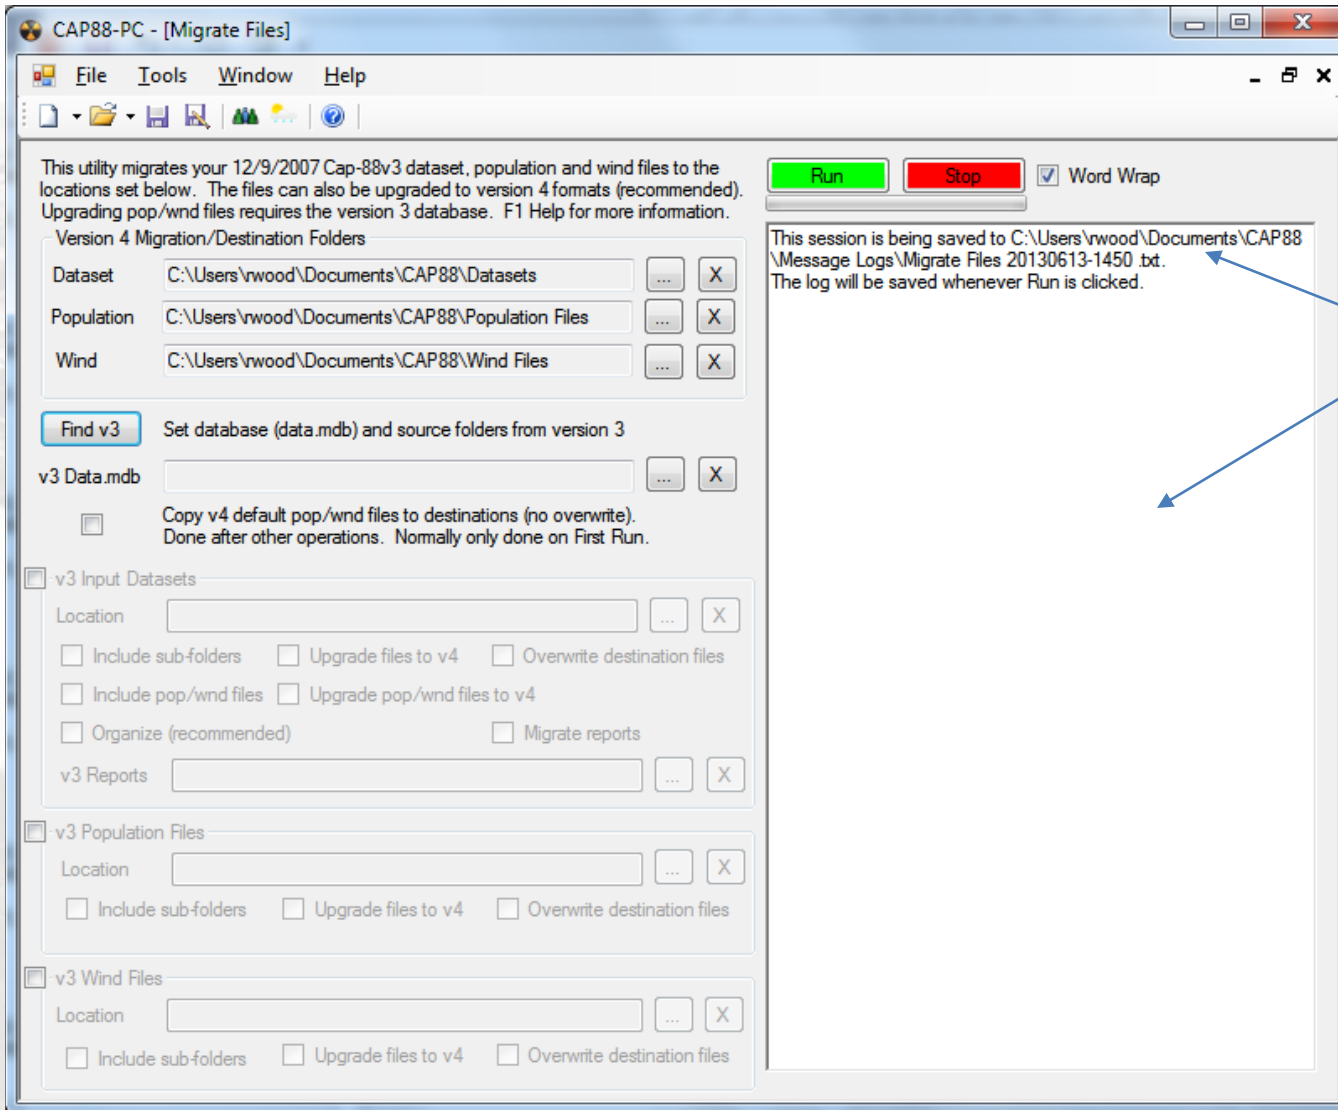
CAP88-PC - [Migrate Files]

File Tools Window Help

This utility migrates your 12/9/2007 Cap-88v3 dataset, population and wind files to the locations set below. The files can also be upgraded to version 4 formats (recommended). Upgrading pop/wnd files requires the version 3 database. F1 Help for more information.

Run Stop Word Wrap

Version 4 Migration/Destination Folders

Dataset C:\Users\rwood\Documents\CAP88\Datasets ... X

Population C:\Users\rwood\Documents\CAP88\Population Files ... X

Wind C:\Users\rwood\Documents\CAP88\Wind Files ... X

Find v3 Set database (data.mdb) and source folders from version 3

v3 Data.mdb ... X

Copy v4 default pop/wnd files to destinations (no overwrite). Done after other operations. Normally only done on First Run.

v3 Input Datasets

Location ... X

Include sub-folders Upgrade files to v4 Overwrite destination files

Include pop/wnd files Upgrade pop/wnd files to v4

Organize (recommended) Migrate reports

v3 Reports ... X

v3 Population Files

Location ... X

Include sub-folders Upgrade files to v4 Overwrite destination files

v3 Wind Files

Location ... X

Include sub-folders Upgrade files to v4 Overwrite destination files

This session is being saved to C:\Users\rwood\Documents\CAP88\Message Logs\Migrate Files 20130613-1450 .txt.
The log will be saved whenever Run is clicked.